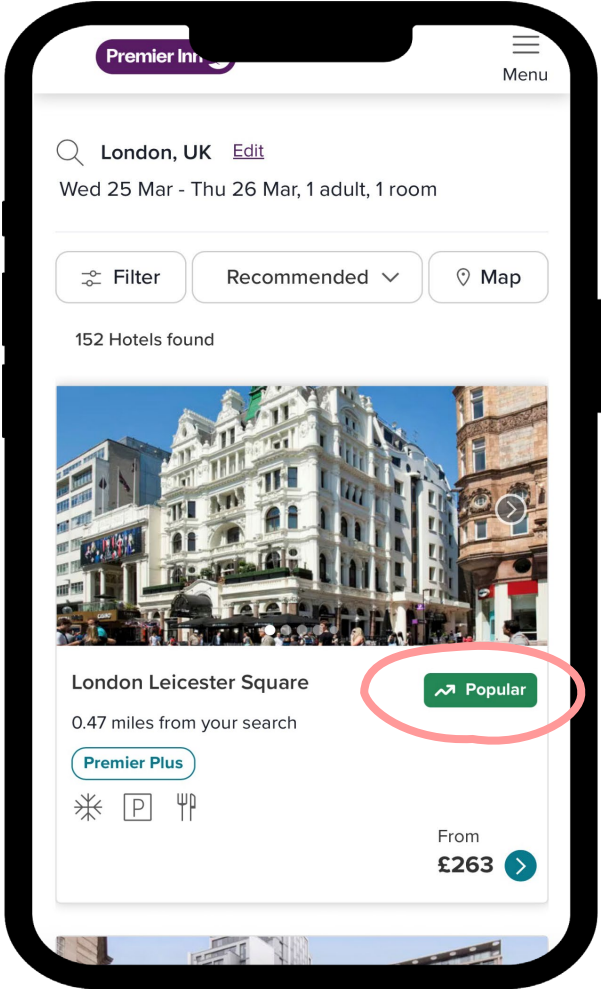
Premier Inn

Menu

London, UK Edit

Wed 25 Mar - Thu 26 Mar, 1 adult, 1 room

Filter

Recommended

Map

152 Hotels found

London Leicester Square

Popular

0.47 miles from your search

Premier Plus

P

From

£263